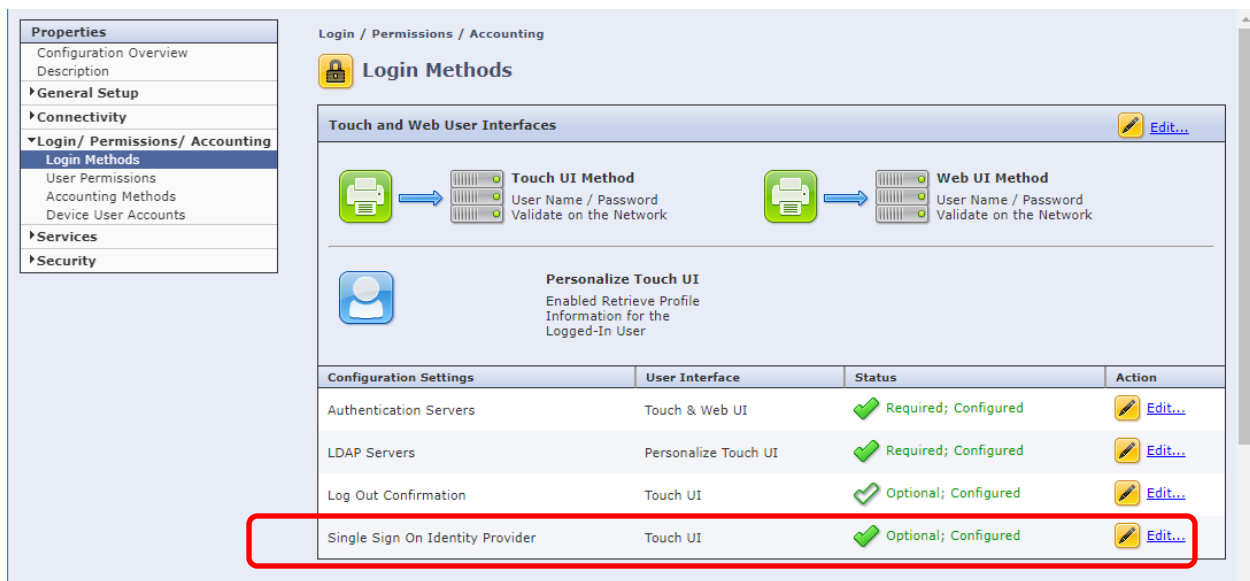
Properties
Configuration Overview
Description
General Setup
Connectivity
Login/ Permissions/ Accounting
Login Methods
User Permissions
Accounting Methods
Device User Accounts
Services
Security

Login / Permissions / Accounting

Login Methods

Touch and Web User Interfaces
Edit...

Touch UI Method
User Name / Password
Validate on the Network

Web UI Method
User Name / Password
Validate on the Network

Personalize Touch UI
Enabled Retrieve Profile Information for the Logged-In User

| Configuration Settings | User Interface | Status | Action |
|---|---|---|---|
| Authentication Servers | Touch & Web UI | Required; Configured | Edit... |
| LDAP Servers | Personalize Touch UI | Required; Configured | Edit... |
| Log Out Confirmation | Touch UI | Optional; Configured | Edit... |
| Single Sign On Identity Provider | Touch UI | Optional; Configured | Edit... |